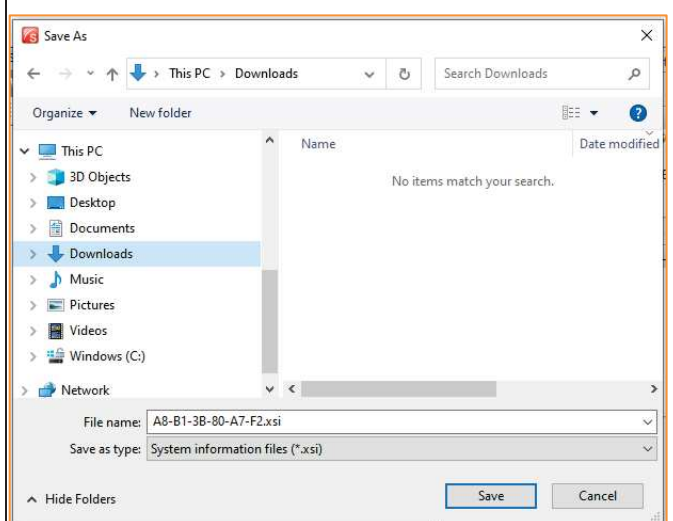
Save As

This PC > Downloads

Search Downloads

Organize ▾ New folder

This PC
3D Objects
Desktop
Documents
Downloads
Music
Pictures
Videos
Windows (C:)
Network

Name
Date modified

No items match your search.

File name: A8-B1-3B-80-A7-F2.xsi

Save as type: System information files (*.xsi)

Hide Folders

Save
Cancel